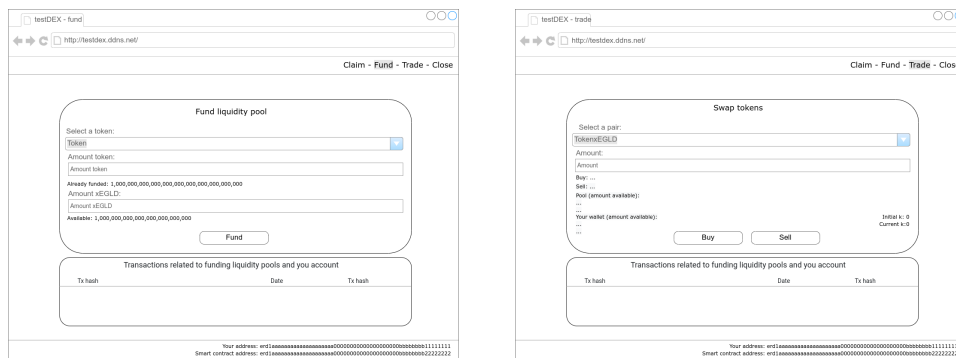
testDEX - fund

http://testdex.ddns.net/

Claim - Fund - Trade - Close

Fund liquidity pool

Select a token:

Token

Amount token:

Amount token

Already funded: 1,000,000,000,000,000,000,000,000,000

Amount xEGLD:

Amount xEGLD

Available: 1,000,000,000,000,000,000,000,000

Fund

Transactions related to funding liquidity pools and you account

| Tx hash | Date | Tx hash |
|---|---|---|

Your address: erd1aaaaaaaaaaaaaaaaaaaa000000000000000000bbbbbbbb11111111
Smart contract address: erd1aaaaaaaaaaaaaaaaaaaa000000000000000000bbbbbbbb22222222

testDEX - trade

http://testdex.ddns.net/

Claim - Fund - Trade - Clos

Swap tokens

Select a pair:

TokenxEGLD

Amount:

Amount

Buy: ...

Sell: ...

Pool (amount available):

...

...

Your wallet (amount available):

...

...

Initial k: 0

Current k:0

Buy

Sell

Transactions related to funding liquidity pools and you account

| Tx hash | Date | Tx hash |
|---|---|---|

Your address: erd1aaaaaaaaaaaaaaaaaaaa000000000000000000bbbbbbbb1111111
Smart contract address: erd1aaaaaaaaaaaaaaaaaaaa000000000000000000bbbbbbbb2222222